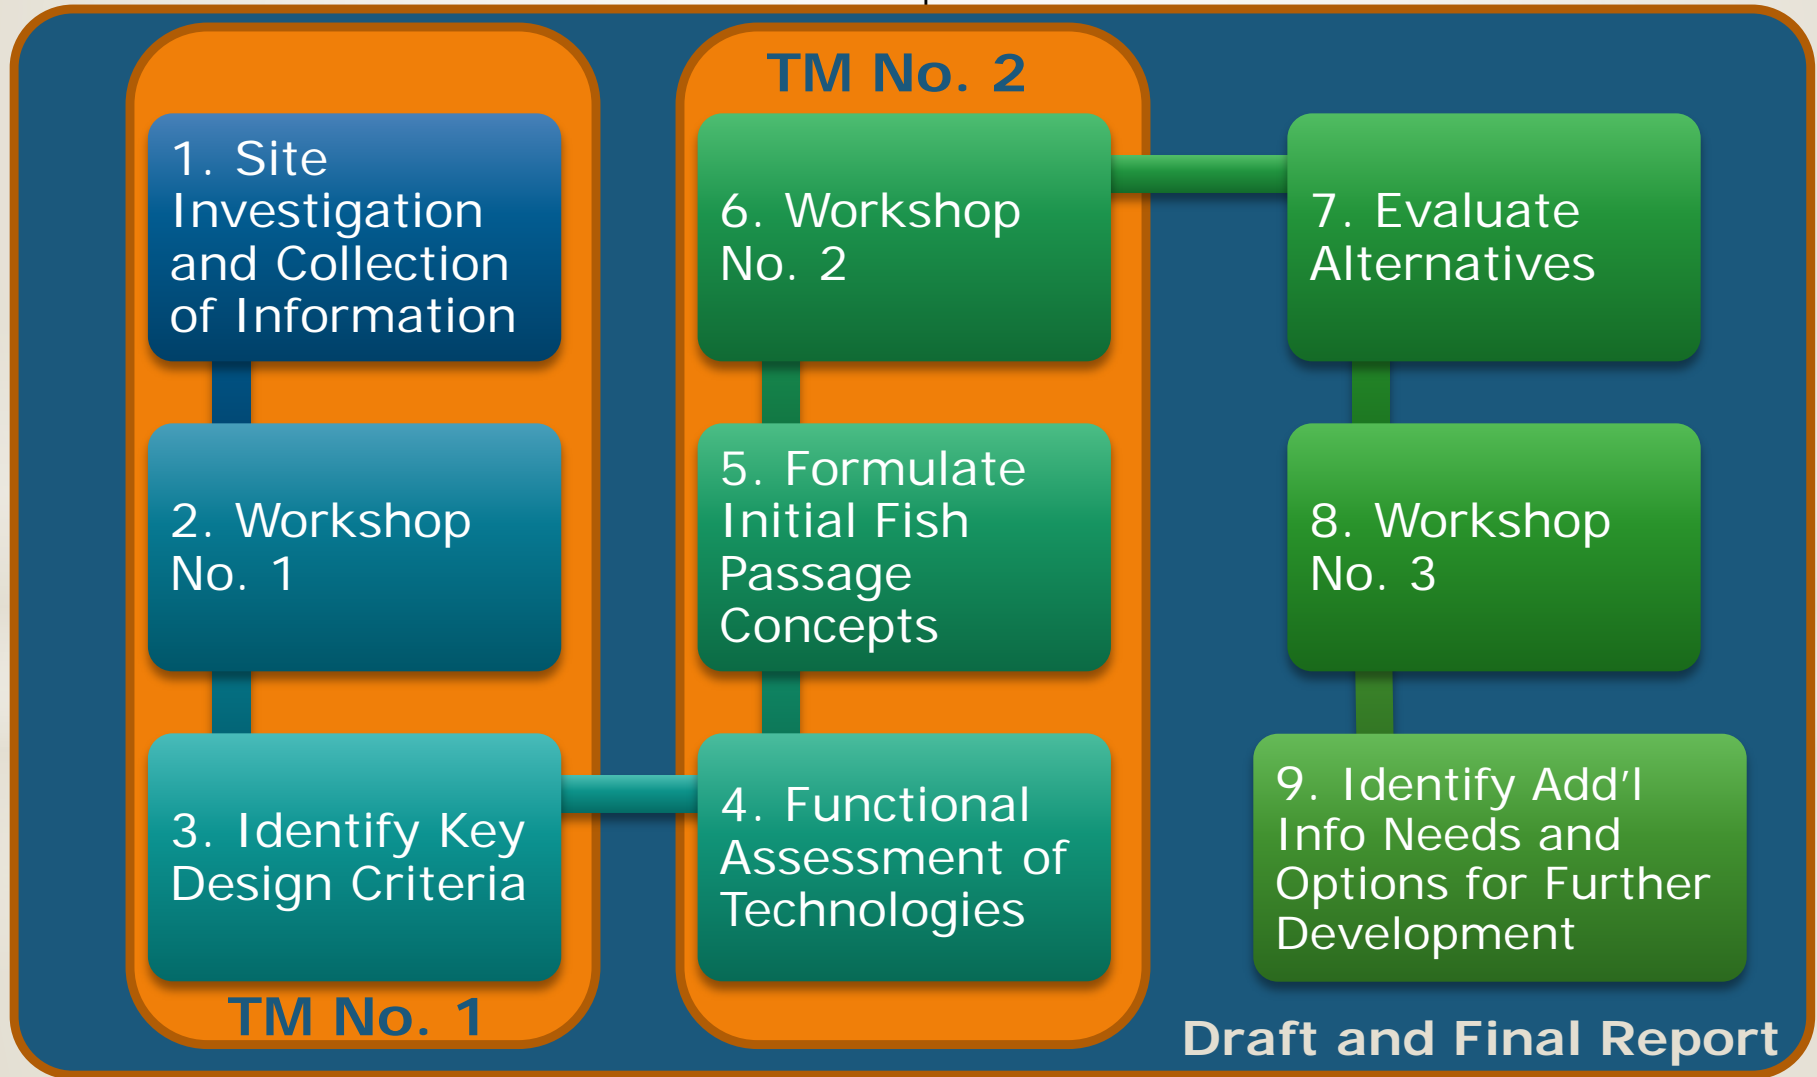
TM No. 2

1. Site Investigation and Collection of Information

2. Workshop No. 1

3. Identify Key Design Criteria

TM No. 1

6. Workshop No. 2

5. Formulate Initial Fish Passage Concepts

4. Functional Assessment of Technologies

7. Evaluate Alternatives

8. Workshop No. 3

9. Identify Add’l Info Needs and Options for Further Development

Draft and Final Report